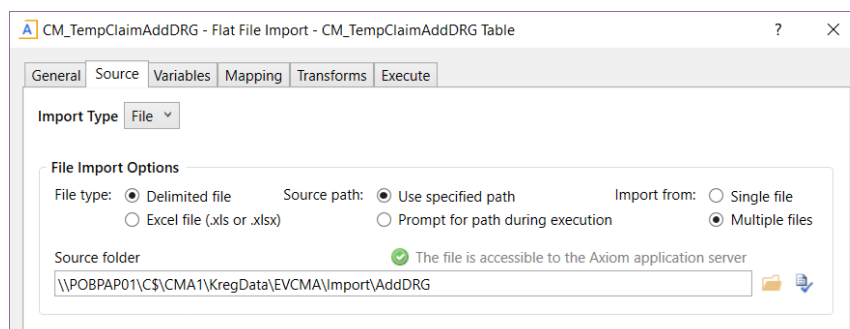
A CM_TempClaimAddDRG - Flat File Import - CM_TempClaimAddDRG Table ? ✕

General Source Variables Mapping Transforms Execute

Import Type File

File Import Options

File type: Delimited file
Excel file (.xls or .xlsx)

Source path: Use specified path
Prompt for path during execution

Import from: Single file
Multiple files

Source folder

The file is accessible to the Axiom application server

\\POBPAP01\C$\CMA1\KregData\EVCMA\Import\AddDRG